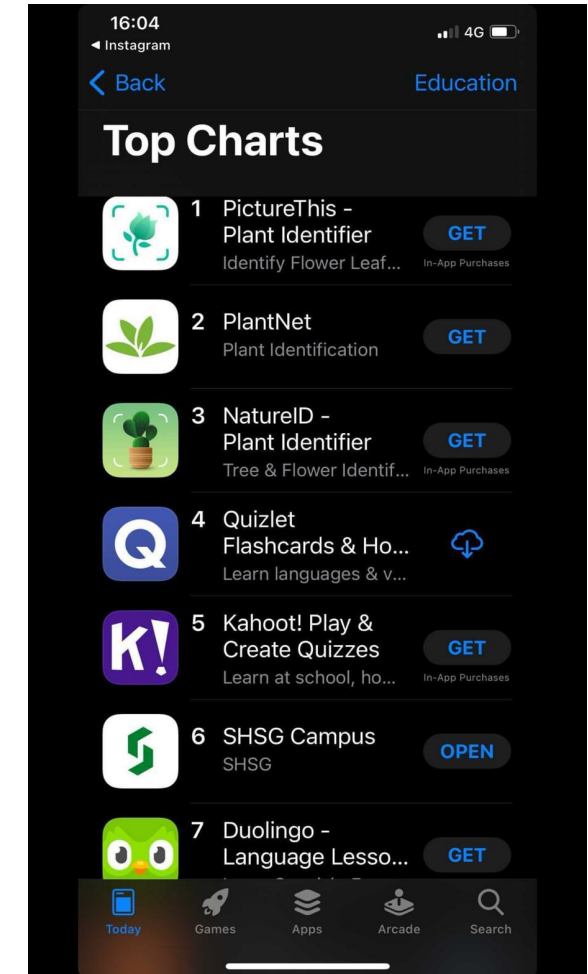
16:04
◂ Instagram
4G

< Back
Education

Top Charts

1 PictureThis - Plant Identifier
Identify Flower Leaf...
GET
In-App Purchases

2 PlantNet
Plant Identification
GET

3 NatureID - Plant Identifier
Tree & Flower Identif...
GET
In-App Purchases

4 Quizlet
Flashcards & Ho...
Learn languages & v...

5 Kahoot! Play & Create Quizzes
Learn at school, ho...
GET
In-App Purchases

6 SHSG Campus
SHSG
OPEN

7 Duolingo - Language Lesso...
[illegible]
GET

Today
Games
Apps
Arcade
Search